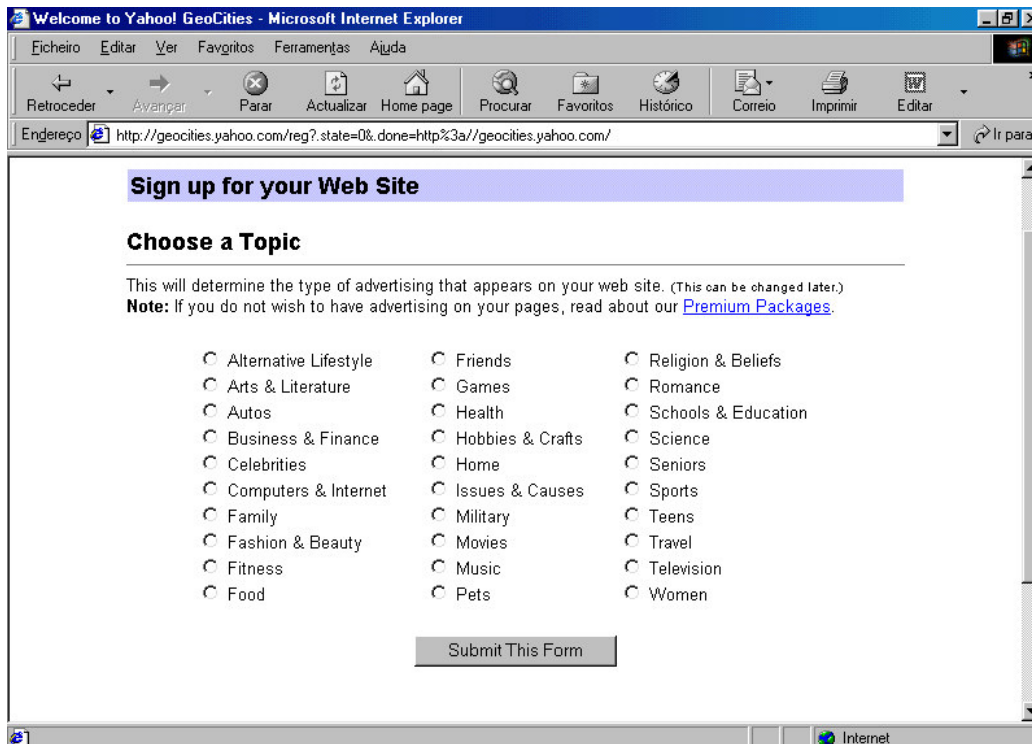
Welcome to Yahoo! GeoCities - Microsoft Internet Explorer

Ficheiro Editar Ver Favoritos Ferramentas Ajuda

Retroceder Avançar Parar Actualizar Home page Procurar Favoritos Histórico Correio Imprimir Editar

Endereço http://geocities.yahoo.com/reg?.state=0&.done=http%3a//geocities.yahoo.com/ Ir para

Sign up for your Web Site

Choose a Topic

This will determine the type of advertising that appears on your web site. (This can be changed later.)
**Note:** If you do not wish to have advertising on your pages, read about our Premium Packages.

Alternative Lifestyle
Arts & Literature
Autos
Business & Finance
Celebrities
Computers & Internet
Family
Fashion & Beauty
Fitness
Food

Friends
Games
Health
Hobbies & Crafts
Home
Issues & Causes
Military
Movies
Music
Pets

Religion & Beliefs
Romance
Schools & Education
Science
Seniors
Sports
Teens
Travel
Television
Women

Submit This Form

Internet